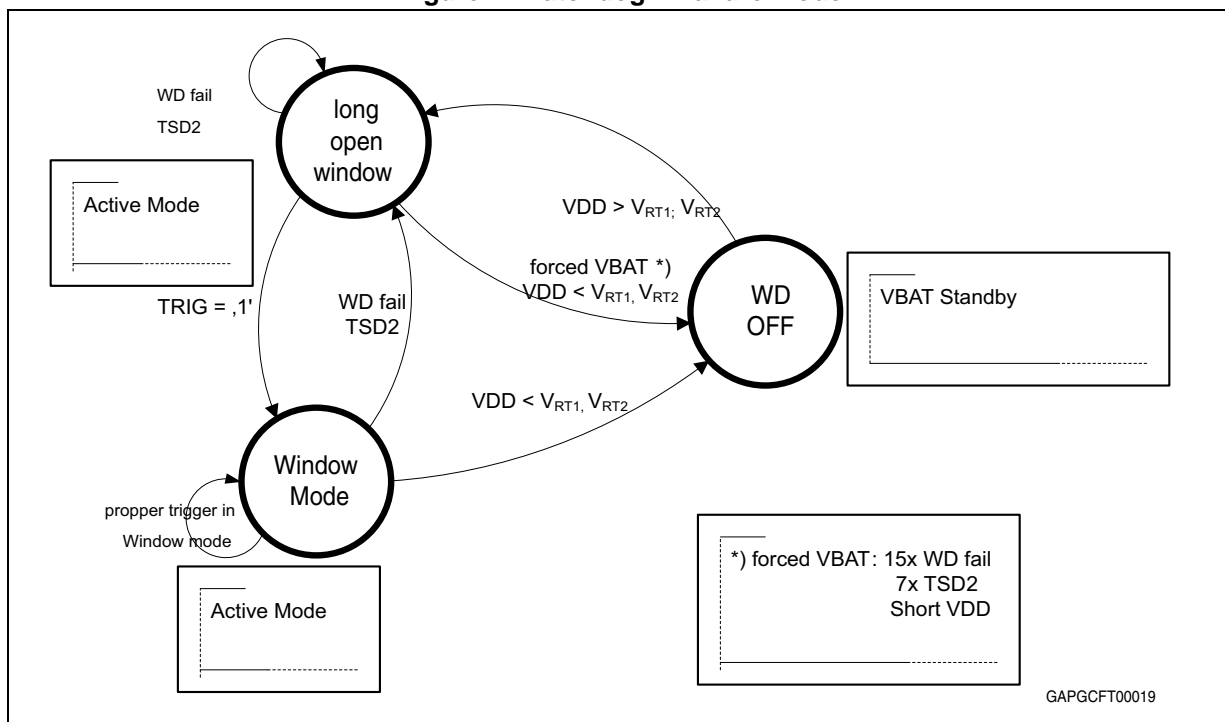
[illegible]

WD fail
TSD2

long open window

Active Mode

VDD > $V_{RT1;}$ $V_{RT2}$

forced VBAT *)
VDD < $V_{RT1,}$ $V_{RT2}$

WD OFF

VBAT Standby

TRIG = ‚1'

WD fail
TSD2

VDD < $V_{RT1,}$ $V_{RT2}$

Window Mode

propper trigger in Window mode

Active Mode

*) forced VBAT: 15x WD fail
7x TSD2
Short VDD

GAPGCFT00019